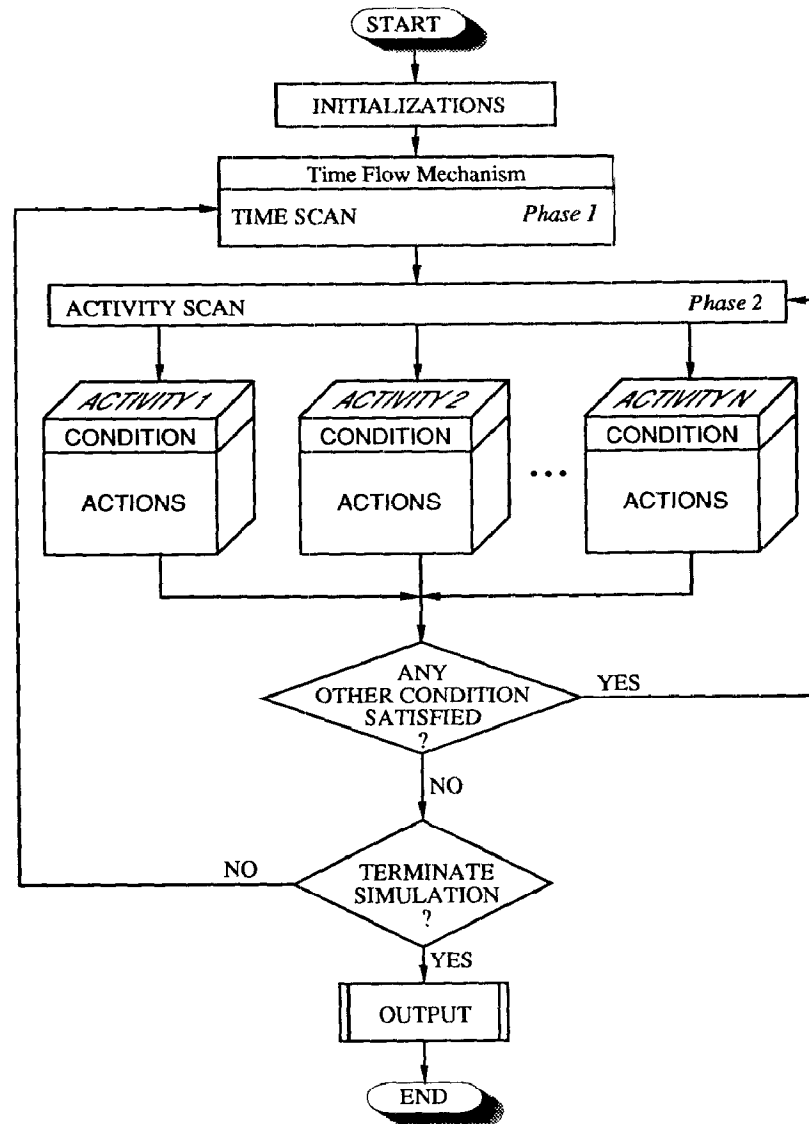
START

INITIALIZATIONS

Time Flow Mechanism

TIME SCAN

*Phase 1*

ACTIVITY SCAN

*Phase 2*

*ACTIVITY 1*

CONDITION

ACTIONS

*ACTIVITY 2*

CONDITION

ACTIONS

...

*ACTIVITY N*

CONDITION

ACTIONS

ANY OTHER CONDITION SATISFIED ?

YES

NO

NO

TERMINATE SIMULATION ?

YES

OUTPUT

END